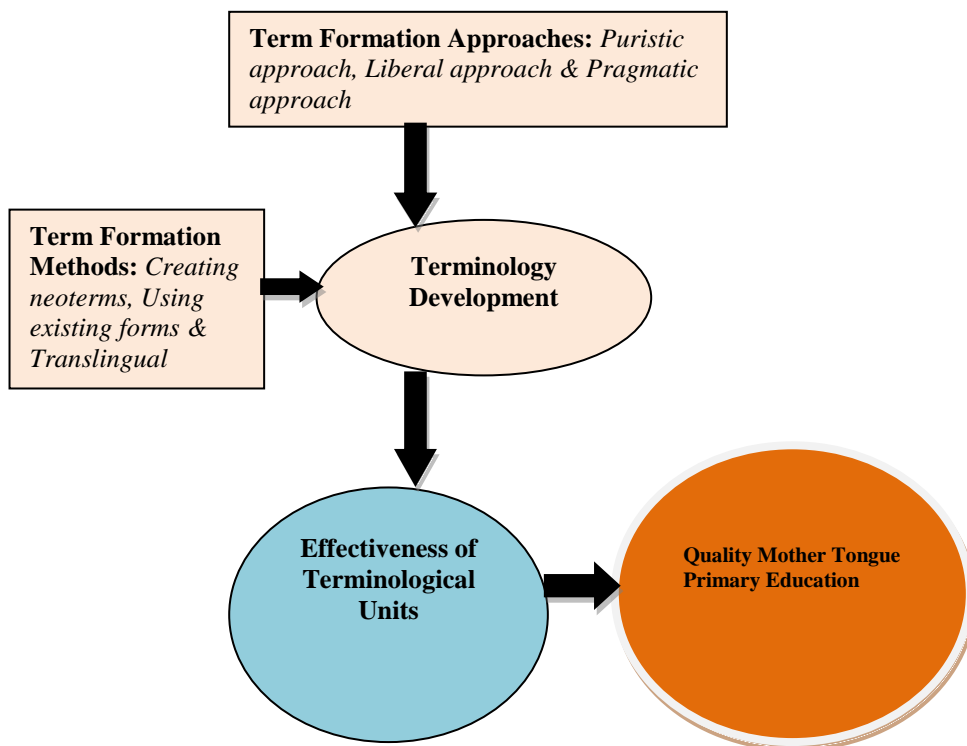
**Term Formation Approaches:** *Puristic approach, Liberal approach & Pragmatic approach*

**Term Formation Methods:** *Creating neoterms, Using existing forms & Translingual*

**Terminology Development**

**Effectiveness of Terminological Units**

**Quality Mother Tongue Primary Education**